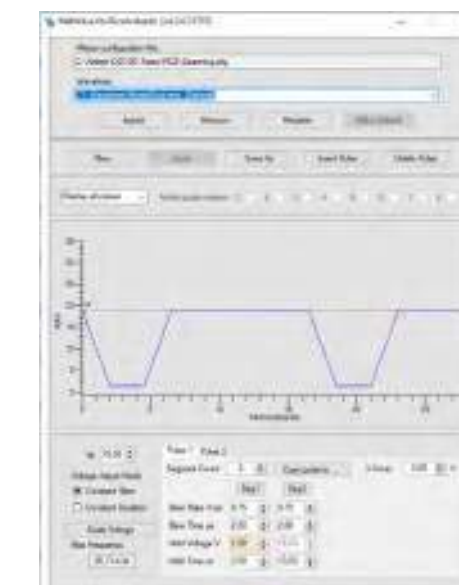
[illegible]

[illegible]

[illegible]

Apply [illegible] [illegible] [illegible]

New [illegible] Save As Insert Pulse Delete Pulse

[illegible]

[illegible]

Pulse 1 Pulse 2

Segment Count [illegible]

Voltage Adjust Mode

Constant Slew

Constant Duration

Scale Settings

Slew Rate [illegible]

Slew Time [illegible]

Hold Voltage V

Hold Time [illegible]

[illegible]